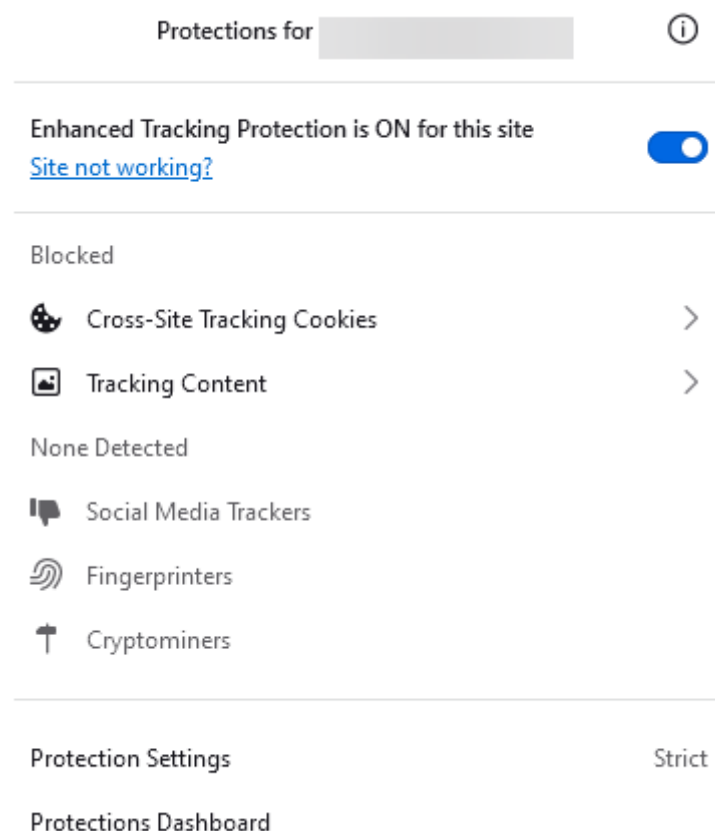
Protections for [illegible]

Enhanced Tracking Protection is ON for this site
Site not working?

Blocked

Cross-Site Tracking Cookies

Tracking Content

None Detected

Social Media Trackers

Fingerprinters

Cryptominers

Protection Settings Strict

Protections Dashboard